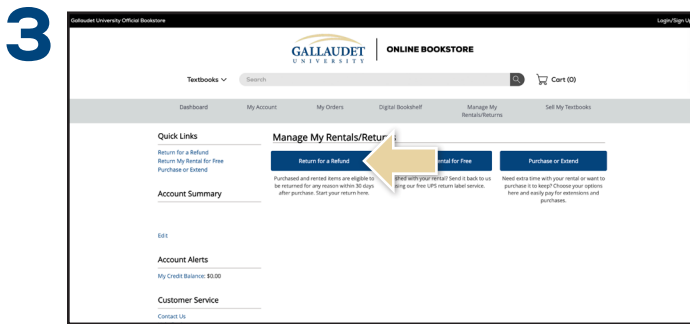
3

Gallaudet University Official Bookstore

Login/Sign Up

GALLAUDET UNIVERSITY | ONLINE BOOKSTORE

Textbooks

Search

Cart (0)

Dashboard | My Account | My Orders | Digital Bookshelf | Manage My Rentals/Returns | Sell My Textbooks

Quick Links

Return for a Refund
Return My Rental for Free
Purchase or Extend

Account Summary

Edit

Account Alerts

My Credit Balance: $0.00

Customer Service

Contact Us

Manage My Rentals/Retur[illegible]

Return for a Refund

Purchased and rented items are eligible to be returned for any reason within 30 days after purchase. Start your return here.

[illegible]ental for Free

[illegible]shed with your rental? Send it back to us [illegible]sing our free UPS return label service.

Purchase or Extend

Need extra time with your rental or want to purchase it to keep? Choose your options here and easily pay for extensions and purchases.